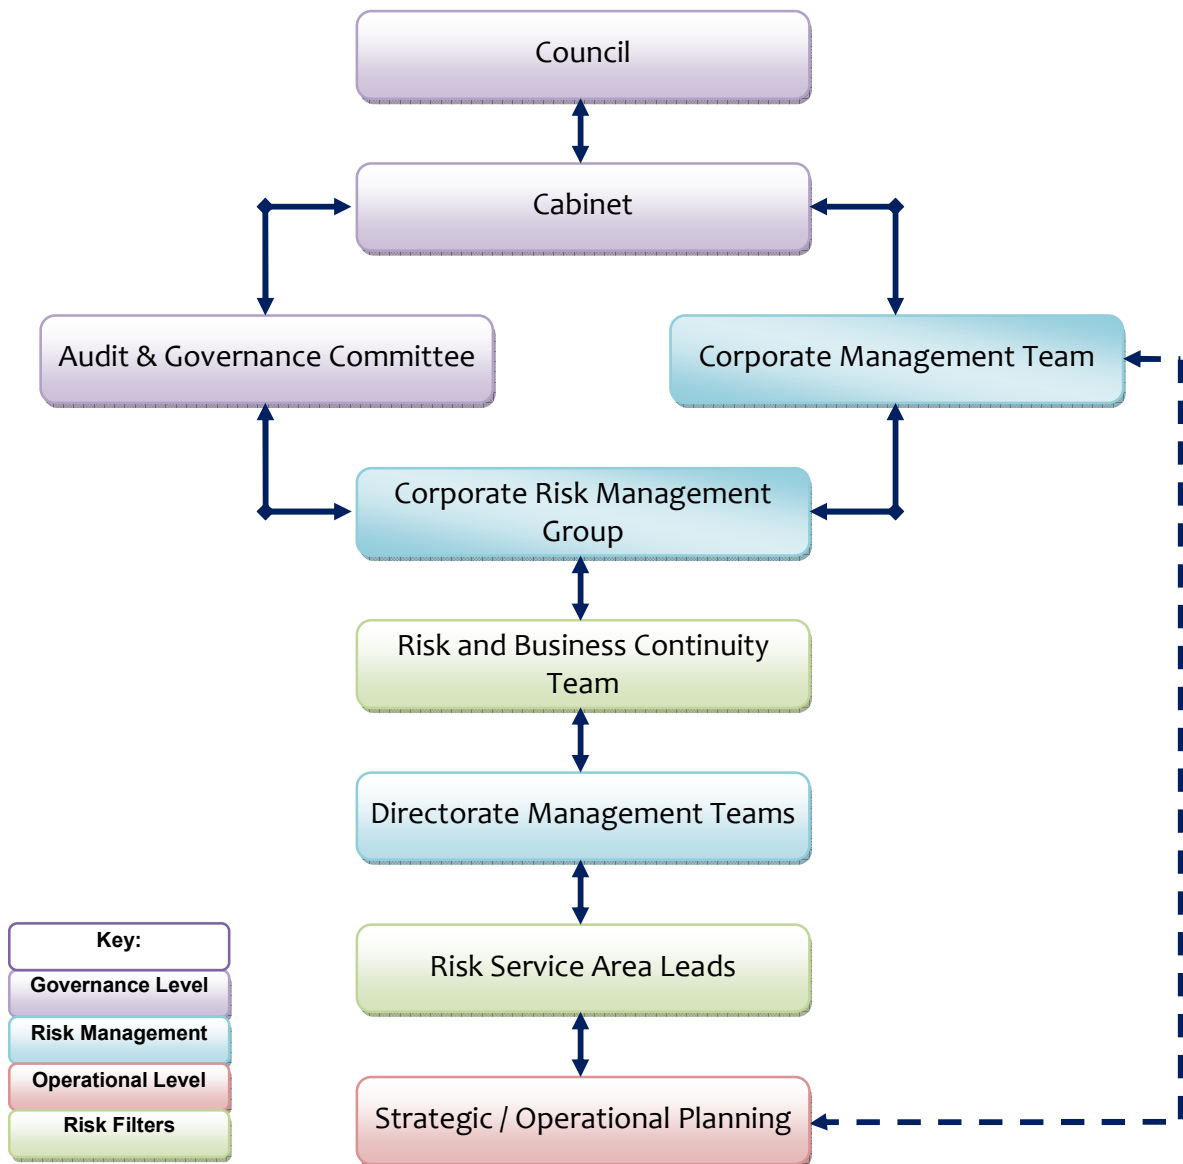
Council

Cabinet

Audit & Governance Committee

Corporate Management Team

Corporate Risk Management Group

Risk and Business Continuity Team

Directorate Management Teams

Risk Service Area Leads

Strategic / Operational Planning

Key:

Governance Level

Risk Management

Operational Level

Risk Filters